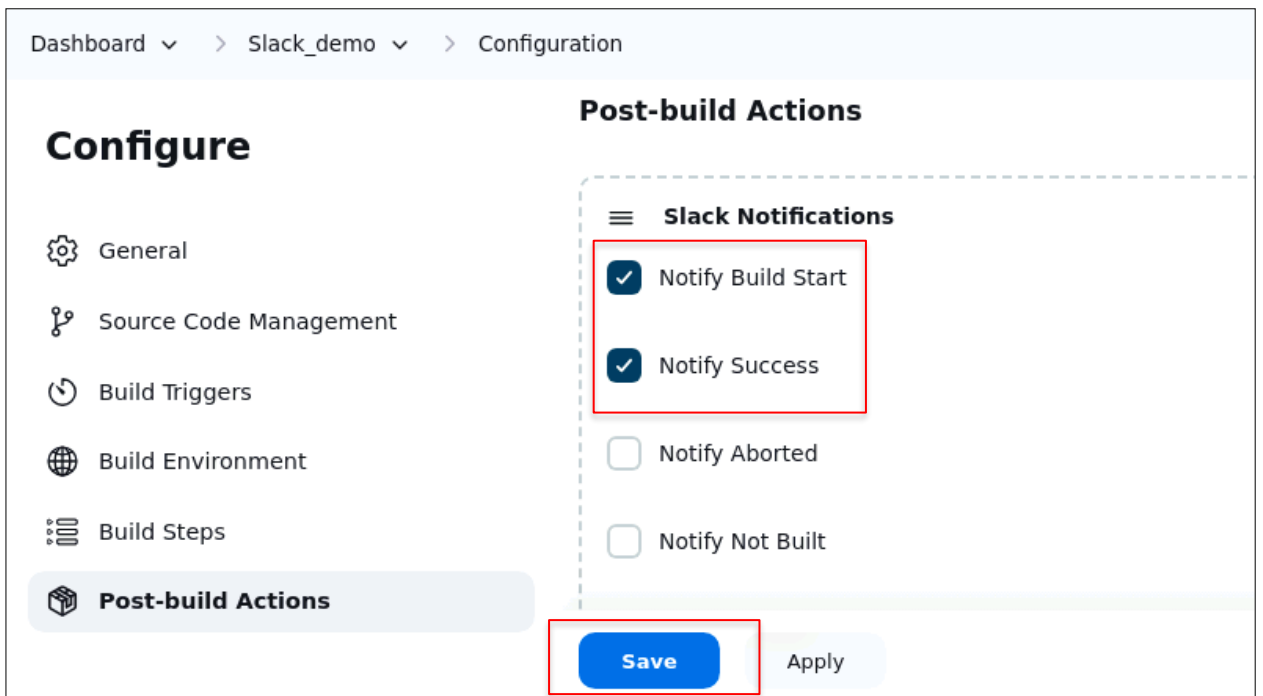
Dashboard > Slack_demo > Configuration

Configure

General

Source Code Management

Build Triggers

Build Environment

Build Steps

Post-build Actions

Post-build Actions

Slack Notifications

Notify Build Start

Notify Success

Notify Aborted

Notify Not Built

Save

Apply